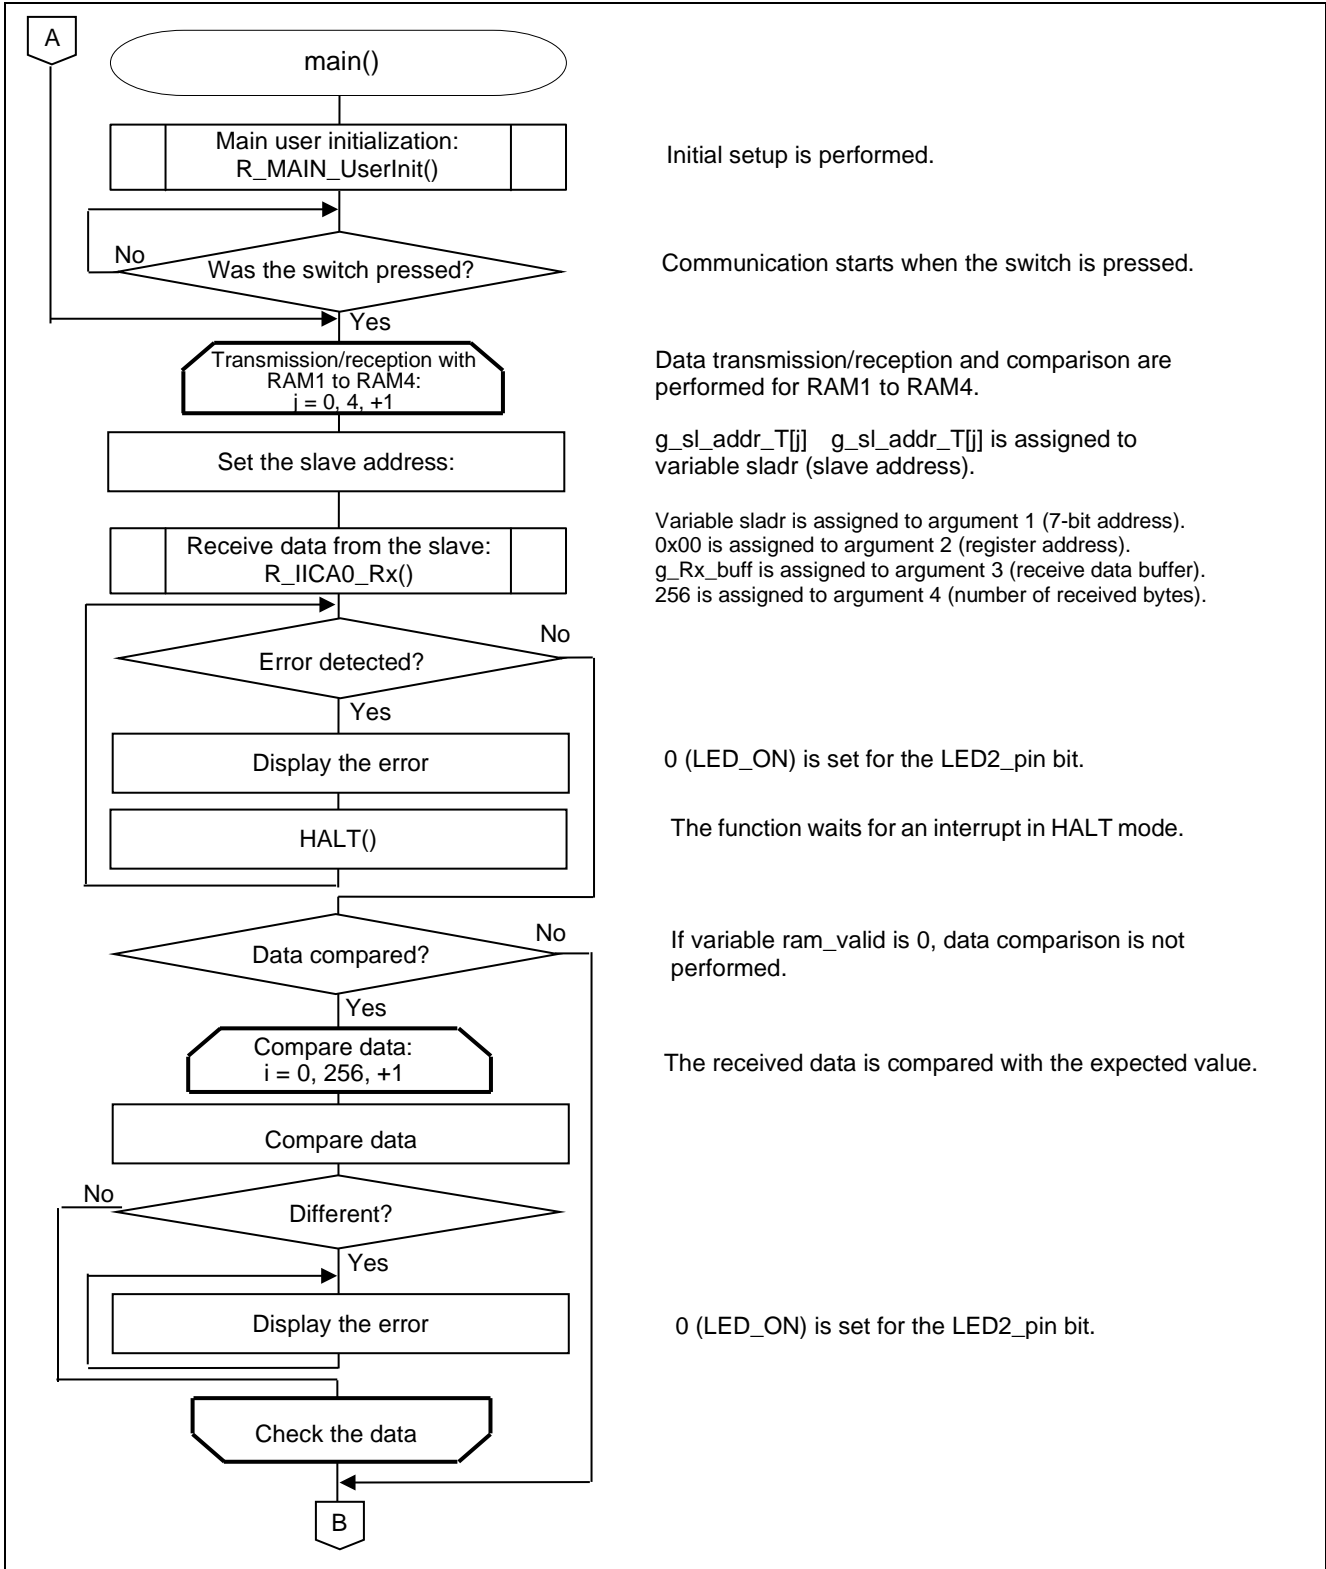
A

main()

Main user initialization: R_MAIN_UserInit()

Initial setup is performed.

No

Was the switch pressed?

Communication starts when the switch is pressed.

Yes

Transmission/reception with RAM1 to RAM4: j = 0, 4, +1

Data transmission/reception and comparison are performed for RAM1 to RAM4.

Set the slave address:

g_sl_addr_T[j]   g_sl_addr_T[j] is assigned to variable sladr (slave address).

Receive data from the slave: R_IICA0_Rx()

Variable sladr is assigned to argument 1 (7-bit address).
0x00 is assigned to argument 2 (register address).
g_Rx_buff is assigned to argument 3 (receive data buffer).
256 is assigned to argument 4 (number of received bytes).

No

Error detected?

Yes

Display the error

0 (LED_ON) is set for the LED2_pin bit.

HALT()

The function waits for an interrupt in HALT mode.

No

Data compared?

If variable ram_valid is 0, data comparison is not performed.

Yes

Compare data: i = 0, 256, +1

The received data is compared with the expected value.

Compare data

No

Different?

Yes

Display the error

0 (LED_ON) is set for the LED2_pin bit.

Check the data

B